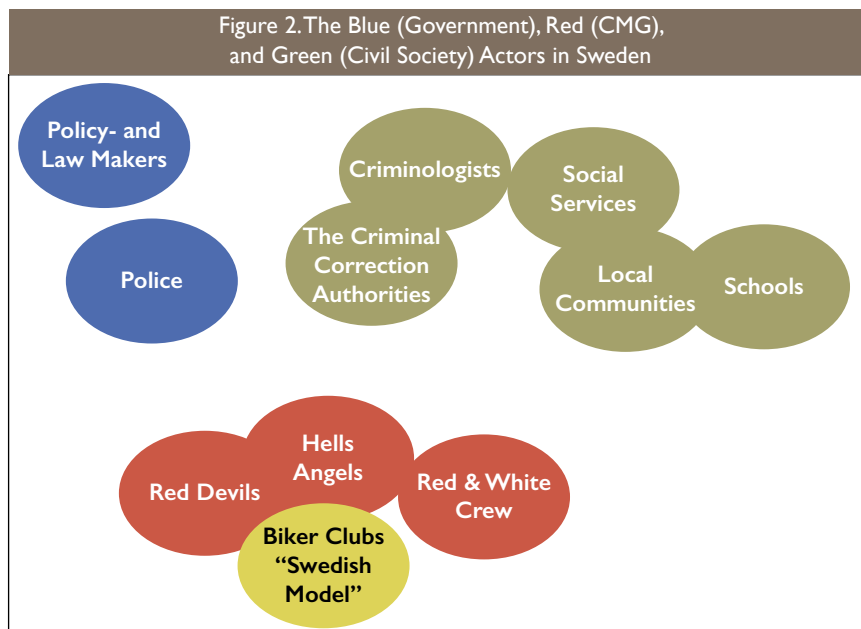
Figure 2. The Blue (Government), Red (CMG), and Green (Civil Society) Actors in Sweden

Policy- and Law Makers

Police

Criminologists

The Criminal Correction Authorities

Social Services

Local Communities

Schools

Hells Angels

Red Devils

Red & White Crew

Biker Clubs "Swedish Model"